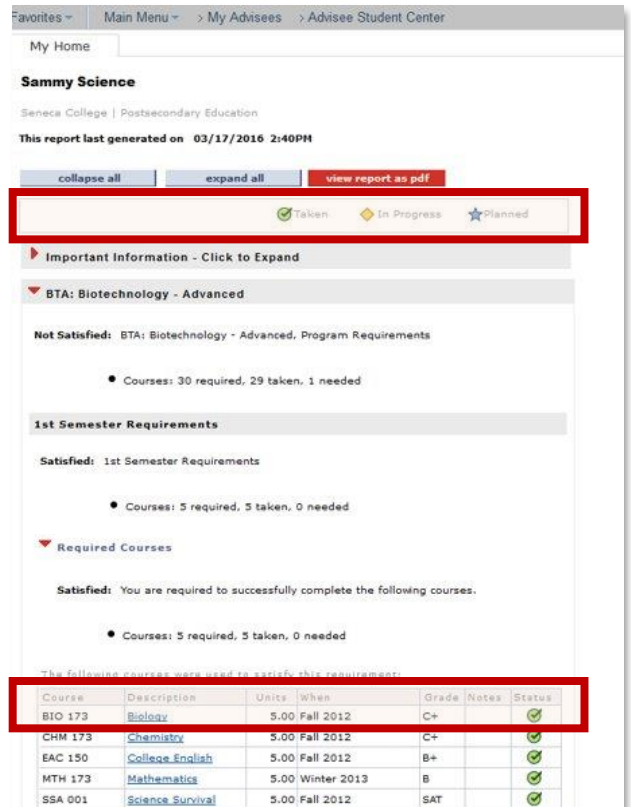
Favorites | Main Menu | > My Advisees | > Advisee Student Center

My Home

Sammy Science

Seneca College | Postsecondary Education

This report last generated on 03/17/2016 2:40PM

collapse all | expand all | view report as pdf

Taken | In Progress | Planned

Important Information - Click to Expand

BTA: Biotechnology - Advanced

Not Satisfied: BTA: Biotechnology - Advanced, Program Requirements

• Courses: 30 required, 29 taken, 1 needed

1st Semester Requirements

Satisfied: 1st Semester Requirements

• Courses: 5 required, 5 taken, 0 needed

Required Courses

Satisfied: You are required to successfully complete the following courses.

• Courses: 5 required, 5 taken, 0 needed

The following courses were used to satisfy this requirement:

| Course | Description | Units | When | Grade | Notes | Status |
|---|---|---|---|---|---|---|
| BIO 173 | Biology | 5.00 | Fall 2012 | C+ | | |
| CHM 173 | Chemistry | 5.00 | Fall 2012 | C+ | | |
| EAC 150 | College English | 5.00 | Fall 2012 | B+ | | |
| MTH 173 | Mathematics | 5.00 | Winter 2013 | B | | |
| SSA 001 | Science Survival | 5.00 | Fall 2012 | SAT | | |